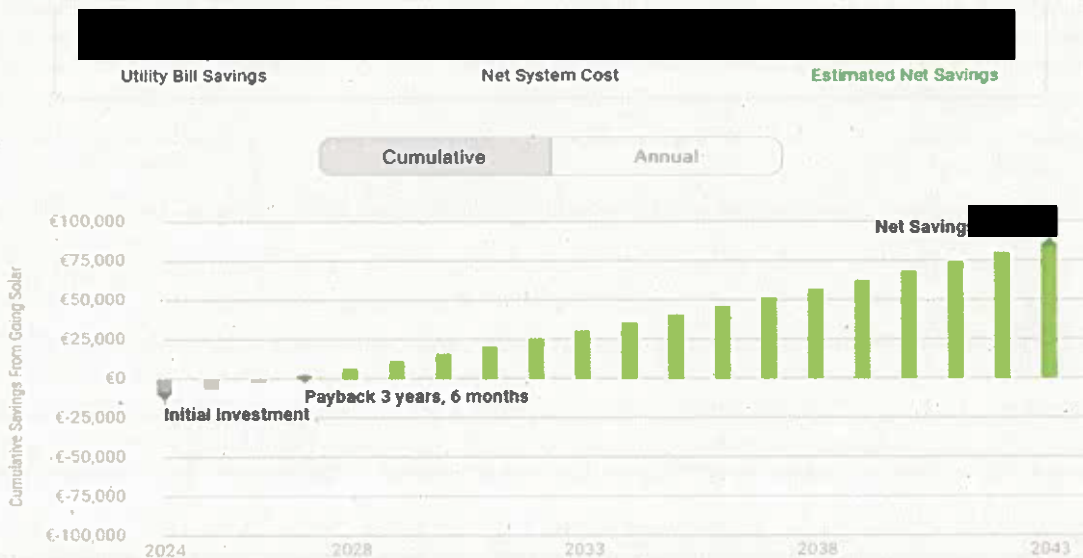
Utility Bill Savings
Net System Cost
Estimated Net Savings

Cumulative
Annual

Net Savings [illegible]

€100,000
€75,000
€50,000
€25,000
€0
€-25,000
-€-50,000
€-75,000
€-100,000

Cumulative Savings From Going Solar

Initial Investment
Payback 3 years, 6 months

2024
2028
2033
2038
2043